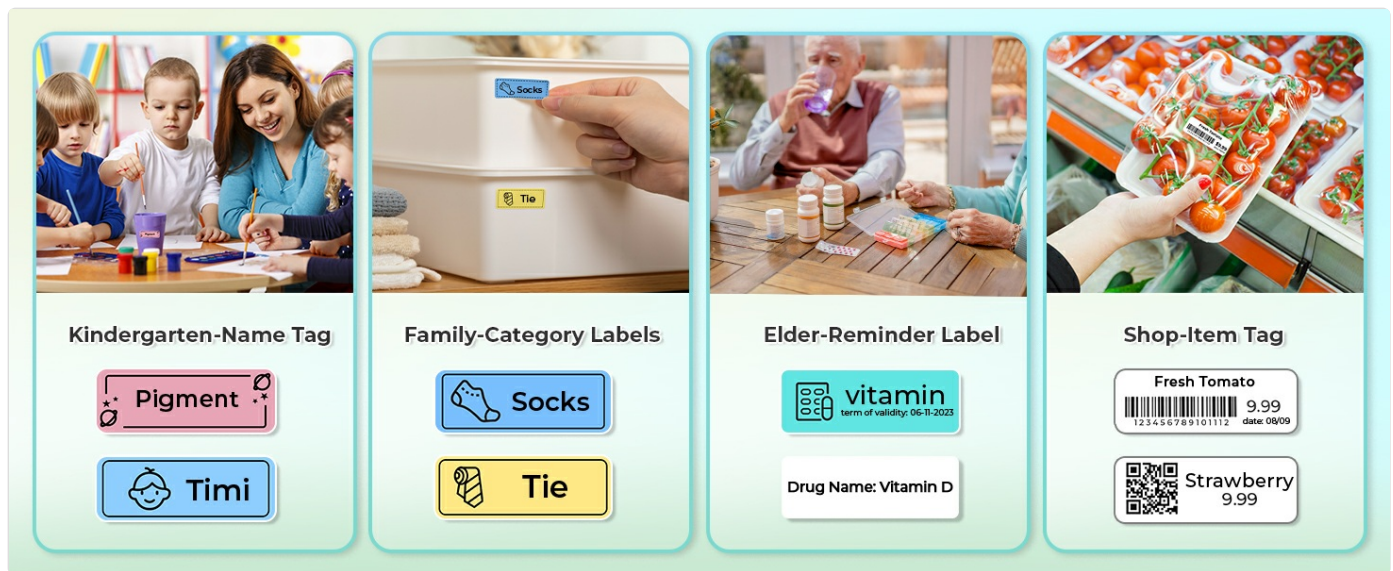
Kindergarten-Name Tag

Pigment

Timi

Socks

Tie

Family-Category Labels

Socks

Tie

Elder-Reminder Label

vitamin
term of validity: 06-11-2023

Drug Name: Vitamin D

Shop-Item Tag

Fresh Tomato
1234567890112
9.99
date: 08/09

Strawberry
9.99